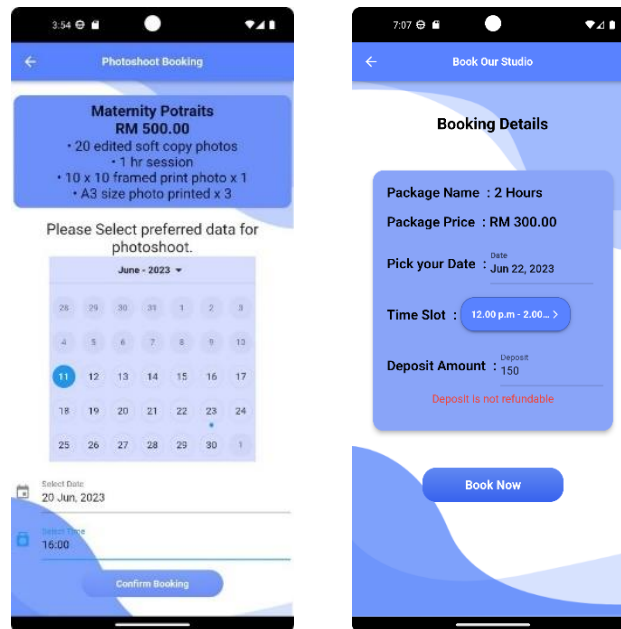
3:54

Photoshoot Booking

Maternity Potraits
RM 500.00
• 20 edited soft copy photos
• 1 hr session
• 10 x 10 framed print photo x 1
• A3 size photo printed x 3

Please Select preferred data for photoshoot.

June - 2023

| 28 | 29 | 30 | 31 | 1 | 2 | 3 |
|---|---|---|---|---|---|---|
| 4 | 5 | 6 | 7 | 8 | 9 | 10 |
| 11 | 12 | 13 | 14 | 15 | 16 | 17 |
| 18 | 19 | 20 | 21 | 22 | 23 | 24 |
| 25 | 26 | 27 | 28 | 29 | 30 | 1 |

Select Date
20 Jun, 2023

Select Time
16:00

Confirm Booking

7:07

Book Our Studio

Booking Details

Package Name : 2 Hours

Package Price : RM 300.00

Pick your Date : Date
Jun 22, 2023

Time Slot : 12.00 p.m - 2.00...

Deposit Amount : Deposit
150

Deposit is not refundable

Book Now